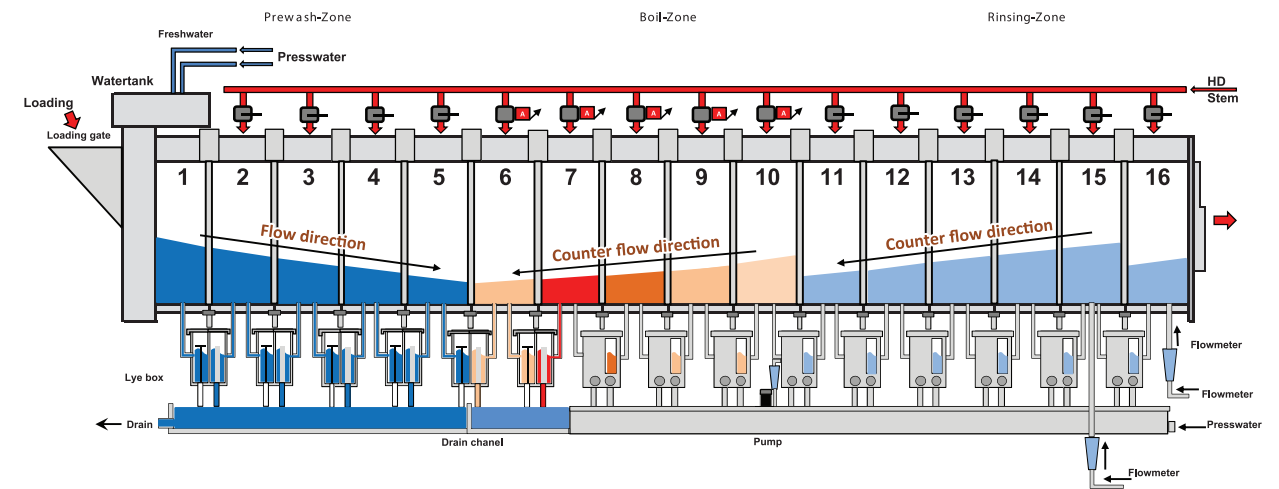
Prewash-Zone

Boil-Zone

Rinsing-Zone

Freshwater

Presswater

Watertank

Loading

Loading gate

HD Stem

A A A A A

1 2 3 4 5 6 7 8 9 10 11 12 13 14 15 16

Flow direction

Counter flow direction

Counter flow direction

Lye box

Flowmeter

Flowmeter

Drain

Drain chanel

Pump

Presswater

Flowmeter